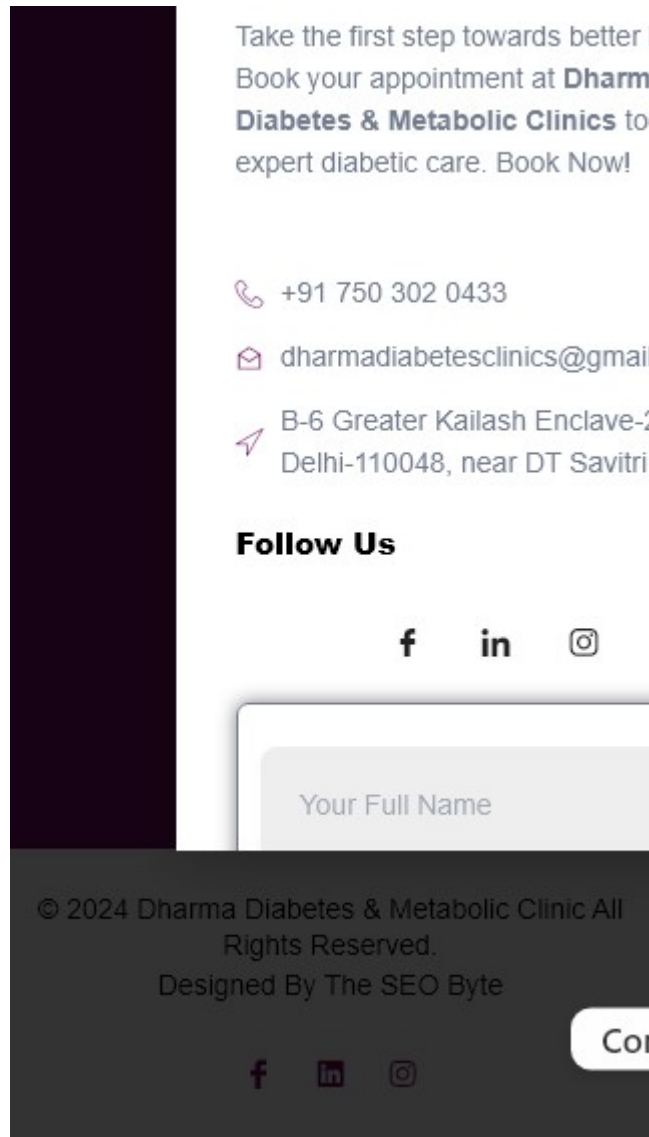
Take the first step towards better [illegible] Book your appointment at **Dharm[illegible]** **Diabetes & Metabolic Clinics** to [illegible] expert diabetic care. Book Now!

+91 750 302 0433

dharmadiabetesclinics@gmai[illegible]

B-6 Greater Kailash Enclave-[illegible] Delhi-110048, near DT Savitri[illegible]

**Follow Us**

f in

Your Full Name

© 2024 Dharma Diabetes & Metabolic Clinic All Rights Reserved.
Designed By The SEO Byte

Co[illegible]